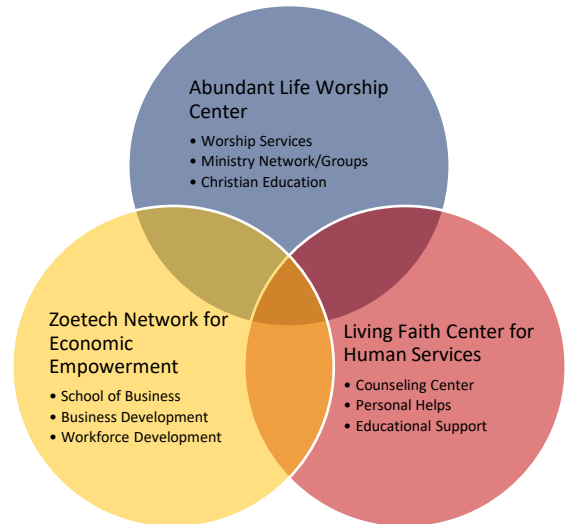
Abundant Life Worship Center

• Worship Services
• Ministry Network/Groups
• Christian Education

Zoetech Network for Economic Empowerment

• School of Business
• Business Development
• Workforce Development

Living Faith Center for Human Services

• Counseling Center
• Personal Helps
• Educational Support